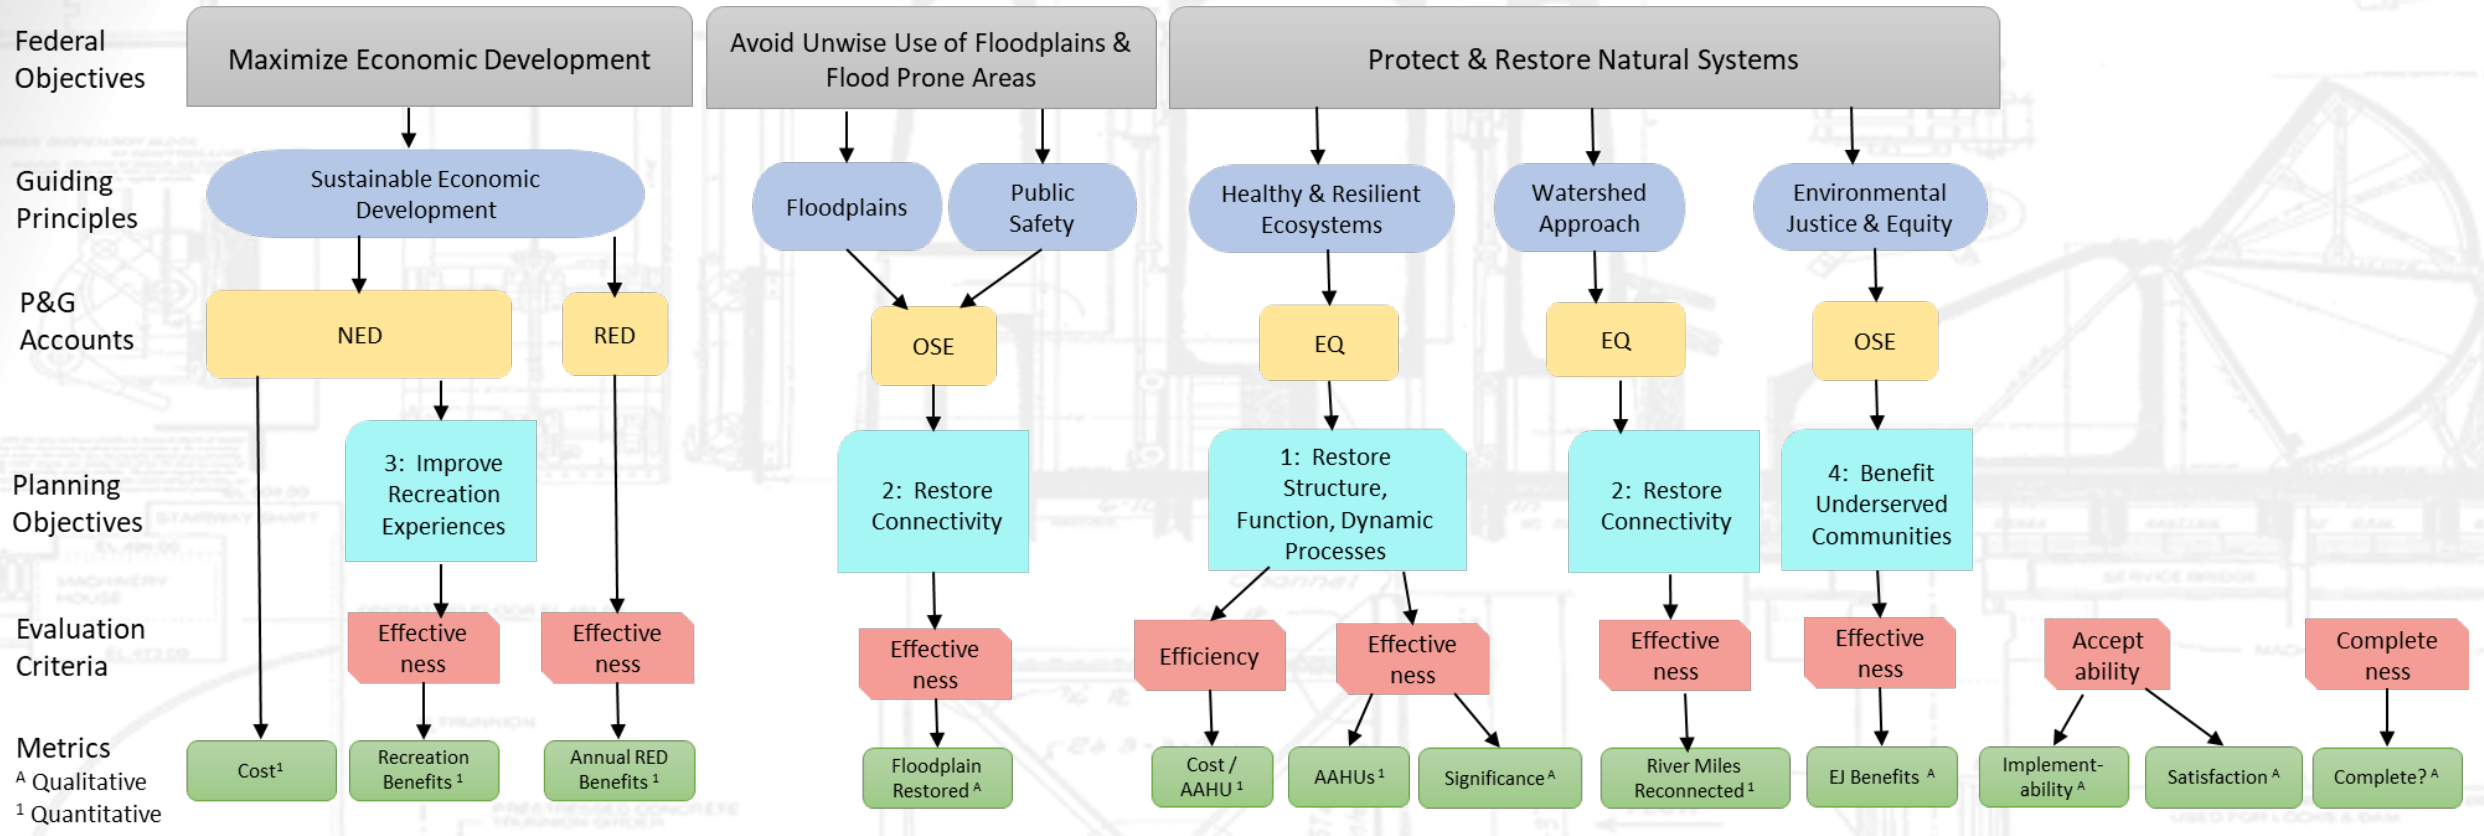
Federal Objectives

Maximize Economic Development

Avoid Unwise Use of Floodplains & Flood Prone Areas

Protect & Restore Natural Systems

Guiding Principles

Sustainable Economic Development

Floodplains

Public Safety

Healthy & Resilient Ecosystems

Watershed Approach

Environmental Justice & Equity

P&G Accounts

NED

RED

OSE

EQ

EQ

OSE

Planning Objectives

3: Improve Recreation Experiences

2: Restore Connectivity

1: Restore Structure, Function, Dynamic Processes

2: Restore Connectivity

4: Benefit Underserved Communities

Evaluation Criteria

Effective ness

Effective ness

Effective ness

Efficiency

Effective ness

Effective ness

Effective ness

Accept ability

Complete ness

Metrics
$^{A}$ Qualitative
$^{1}$ Quantitative

Cost$^{1}$

Recreation Benefits $^{1}$

Annual RED Benefits $^{1}$

Floodplain Restored $^{A}$

Cost / AAHU $^{1}$

AAHUs $^{1}$

Significance $^{A}$

River Miles Reconnected $^{1}$

EJ Benefits $^{A}$

Implement-ability $^{A}$

Satisfaction $^{A}$

Complete? $^{A}$